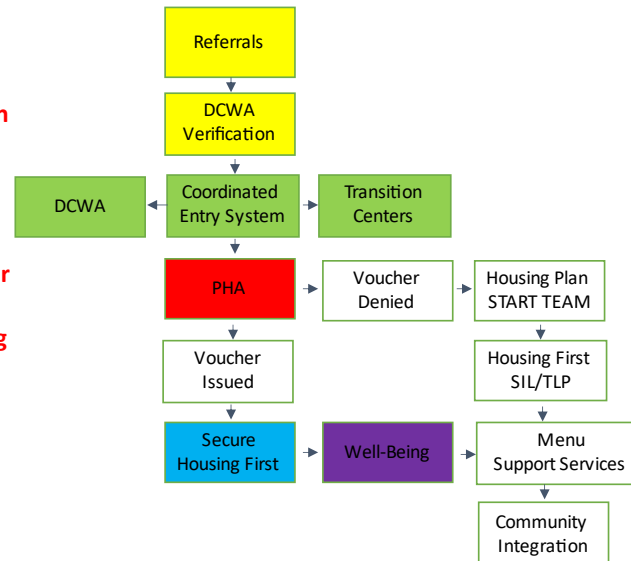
n

r

g

Referrals

DCWA Verification

DCWA

Coordinated Entry System

Transition Centers

PHA

Voucher Denied

Housing Plan START TEAM

Voucher Issued

Housing First SIL/TLP

Secure Housing First

Well-Being

Menu Support Services

Community Integration